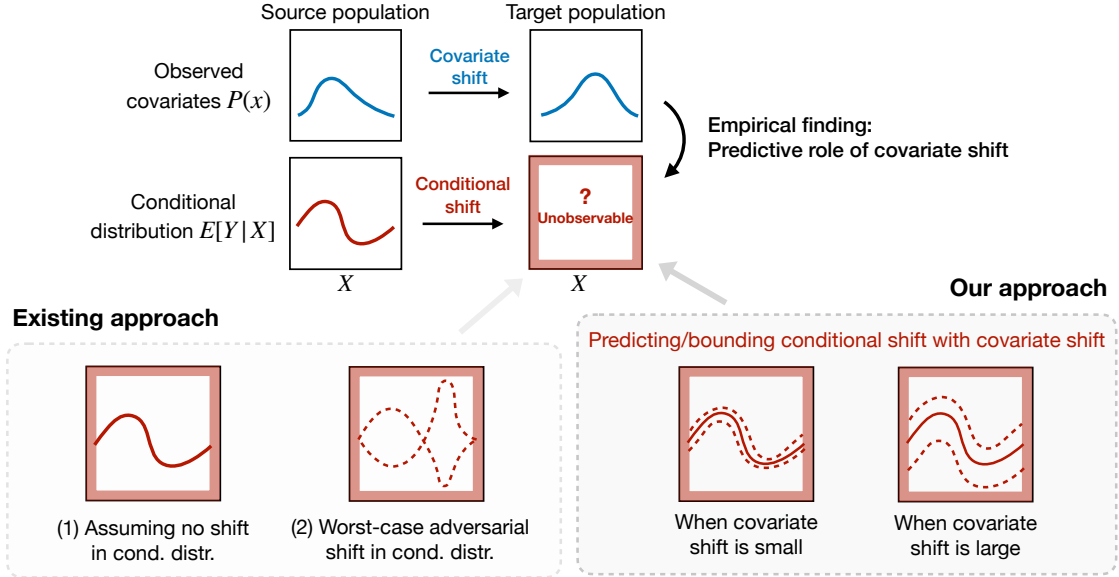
Source population

Target population

Observed covariates $P(x)$

Covariate shift

Empirical finding:
Predictive role of covariate shift

Conditional distribution $E[Y|X]$

Conditional shift

?
Unobservable

$X$

$X$

Our approach

Existing approach

Predicting/bounding conditional shift with covariate shift

(1) Assuming no shift in cond. distr.

(2) Worst-case adversarial shift in cond. distr.

When covariate shift is small

When covariate shift is large